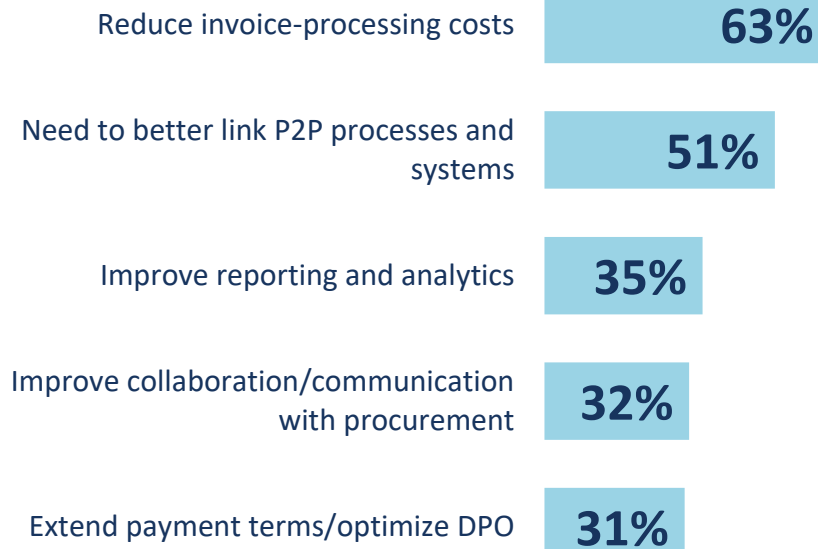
Reduce invoice-processing costs 63%

Need to better link P2P processes and systems 51%

Improve reporting and analytics 35%

Improve collaboration/communication with procurement 32%

Extend payment terms/optimize DPO 31%